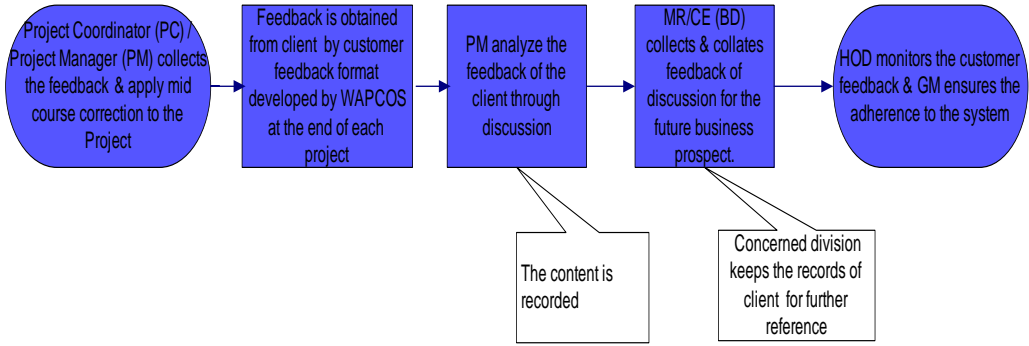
Project Coordinator (PC) / Project Manager (PM) collects the feedback & apply mid course correction to the Project

Feedback is obtained from client by customer feedback format developed by WAPCOS at the end of each project

PM analyze the feedback of the client through discussion

MR/CE (BD) collects & collates feedback of discussion for the future business prospect.

HOD monitors the customer feedback & GM ensures the adherence to the system

The content is recorded

Concerned division keeps the records of client for further reference